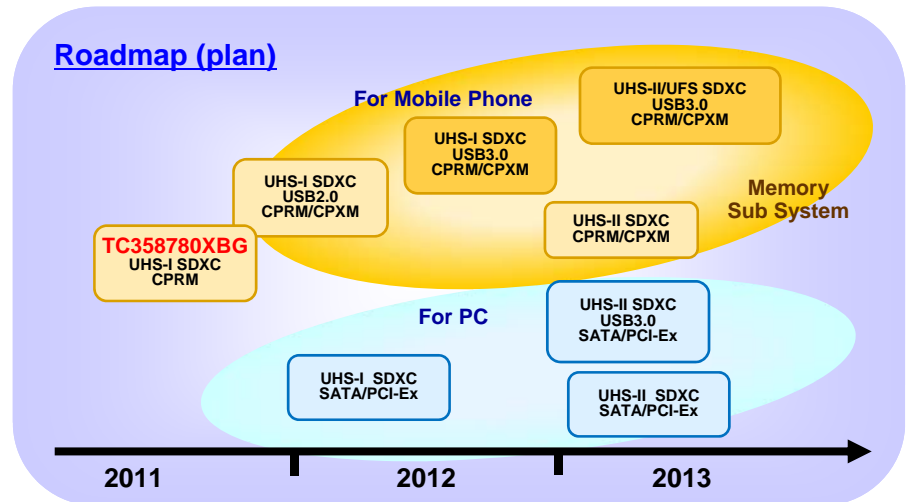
Roadmap (plan)

For Mobile Phone

UHS-II/UFS SDXC
USB3.0
CPRM/CPXM

UHS-I SDXC
USB3.0
CPRM/CPXM

UHS-I SDXC
USB2.0
CPRM/CPXM

Memory
Sub System

UHS-II SDXC
CPRM/CPXM

TC358780XBG
UHS-I SDXC
CPRM

For PC

UHS-II SDXC
USB3.0
SATA/PCI-Ex

UHS-I SDXC
SATA/PCI-Ex

UHS-II SDXC
SATA/PCI-Ex

2011

2012

2013